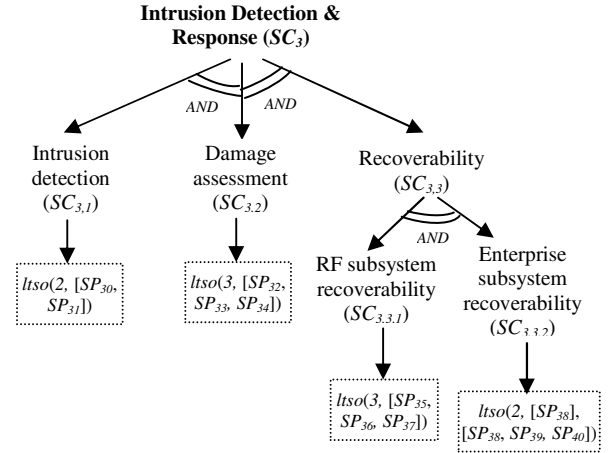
Intrusion Detection & Response ($SC_3$)

AND

AND

Intrusion detection ($SC_{3,1}$)

Damage assessment ($SC_{3,2}$)

Recoverability ($SC_{3,3}$)

AND

RF subsystem recoverability ($SC_{3,3,1}$)

Enterprise subsystem recoverability ($SC_{3,3,2}$)

ltso(2, [$SP_{30}$, $SP_{31}$])

ltso(3, [$SP_{32}$, $SP_{33}$, $SP_{34}$])

ltso(3, [$SP_{35}$, $SP_{36}$, $SP_{37}$])

ltso(2, [$SP_{38}$], [$SP_{38}$, $SP_{39}$, $SP_{40}$])